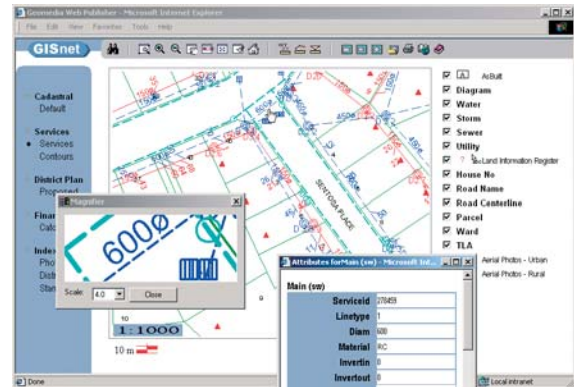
Geomedia Web Publisher - Microsoft Internet Explorer

File Edit View Favorites Tools Help

GISnet

Cadastral
Default

Services
• Services
Contours

District Plan
Proposed

Finan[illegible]
Calc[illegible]

Index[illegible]
Pho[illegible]
Distr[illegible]
Stan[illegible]

Magnifier

600Ø

Scale: 4.0 Close

10
1:1000

10 m

SENTOSA PLACE

AsBuilt
Diagram
Water
Storm
Sewer
Utility
Land Information Register
House No
Road Name
Road Centerline
Parcel
Ward
TLA
Aerial Photos - Urban
Aerial Photos - Rural

Attributes forMain (sw) - Microsoft Int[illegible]

Main (sw)

| | |
|---|---|
| ServiceId | 278459 |
| Linetype | 1 |
| Diam | 600 |
| Material | RC |
| Invertin | 0 |
| Invertout | 0 |

Done

Local intranet